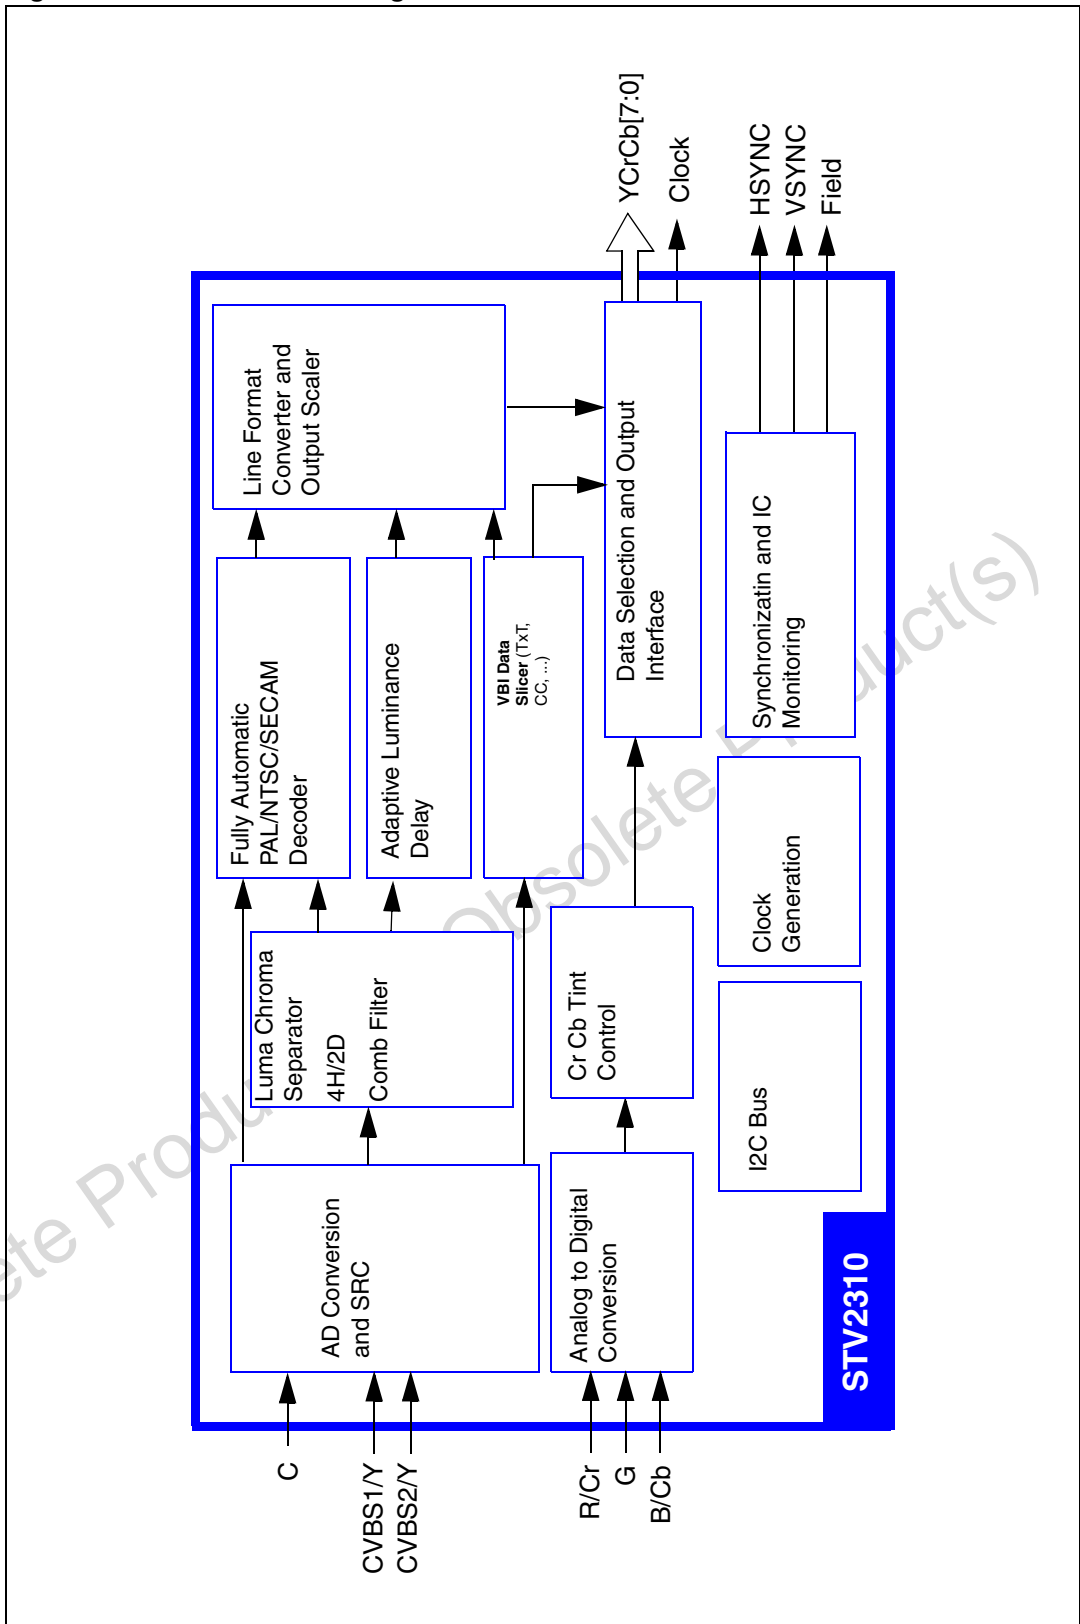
YCrCb[7:0]
Clock
HSYNC
VSYNC
Field

Line Format Converter and Output Scaler

Data Selection and Output Interface

Fully Automatic PAL/NTSC/SECAM Decoder

Adaptive Luminance Delay

VBI Data Slicer (TxT, CC, ...)

Synchronizatin and IC Monitoring

Clock Generation

Luma Chroma Separator 4H/2D Comb Filter

Cr Cb Tint Control

I2C Bus

AD Conversion and SRC

Analog to Digital Conversion

STV2310

C
CVBS1/Y
CVBS2/Y
R/Cr
G
B/Cb

Obsolete Product(s)
Obsolete Produ